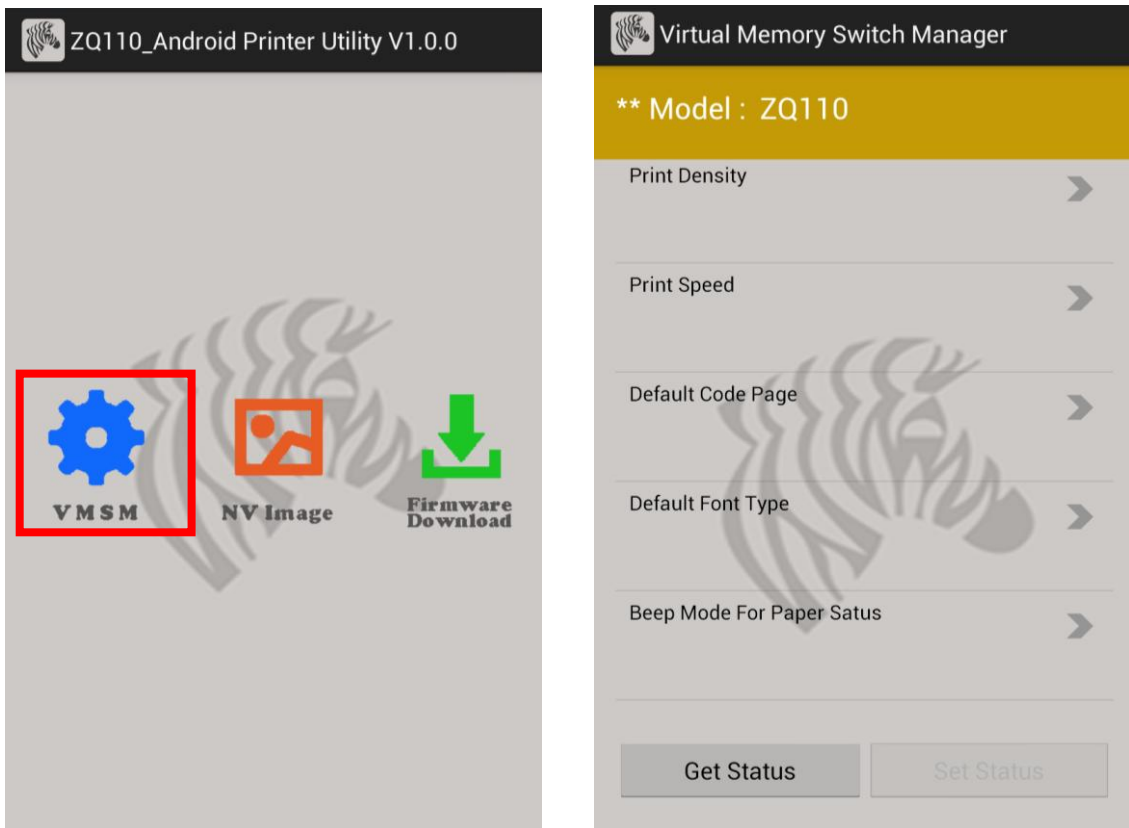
ZQ110_Android Printer Utility V1.0.0

VMSM

NV Image

Firmware Download

Virtual Memory Switch Manager

** Model : ZQ110

Print Density

Print Speed

Default Code Page

Default Font Type

Beep Mode For Paper Satus

Get Status

Set Status